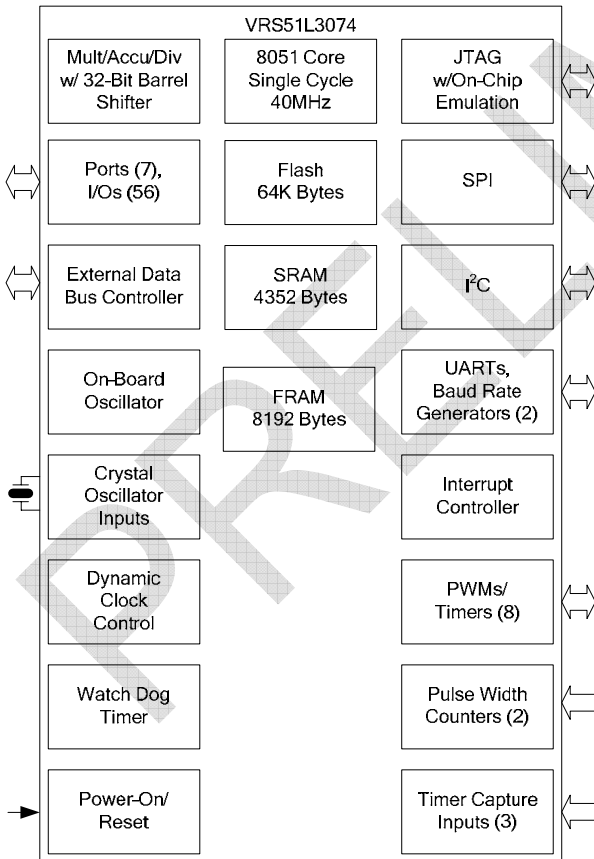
VRS51L3074

Mult/Accu/Div w/ 32-Bit Barrel Shifter

8051 Core Single Cycle 40MHz

JTAG w/On-Chip Emulation

Ports (7), I/Os (56)

Flash 64K Bytes

SPI

External Data Bus Controller

SRAM 4352 Bytes

I$^2$C

On-Board Oscillator

FRAM 8192 Bytes

UARTs, Baud Rate Generators (2)

Crystal Oscillator Inputs

Interrupt Controller

Dynamic Clock Control

PWMs/ Timers (8)

Watch Dog Timer

Pulse Width Counters (2)

Power-On/ Reset

Timer Capture Inputs (3)

PRELI